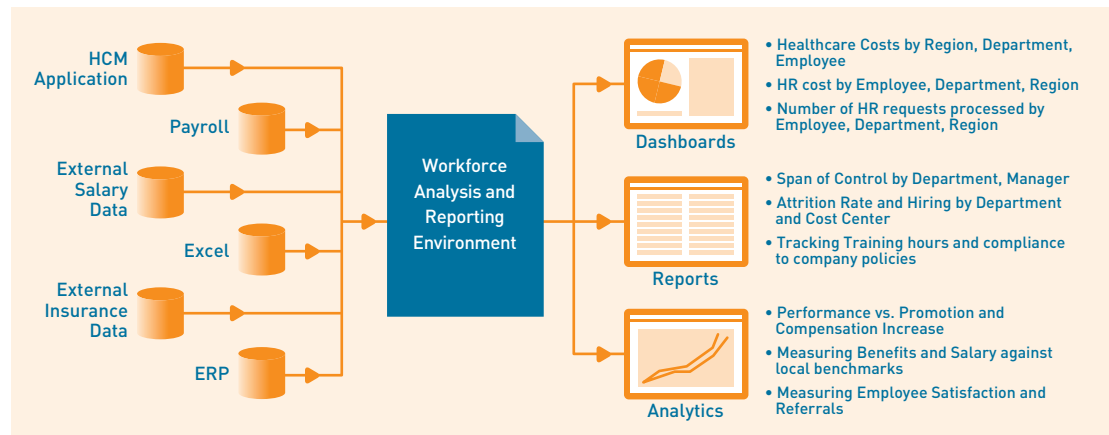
HCM Application

Payroll

External Salary Data

Excel

External Insurance Data

ERP

Workforce Analysis and Reporting Environment

Dashboards

• Healthcare Costs by Region, Department, Employee
• HR cost by Employee, Department, Region
• Number of HR requests processed by Employee, Department, Region

Reports

• Span of Control by Department, Manager
• Attrition Rate and Hiring by Department and Cost Center
• Tracking Training hours and compliance to company policies

Analytics

• Performance vs. Promotion and Compensation Increase
• Measuring Benefits and Salary against local benchmarks
• Measuring Employee Satisfaction and Referrals